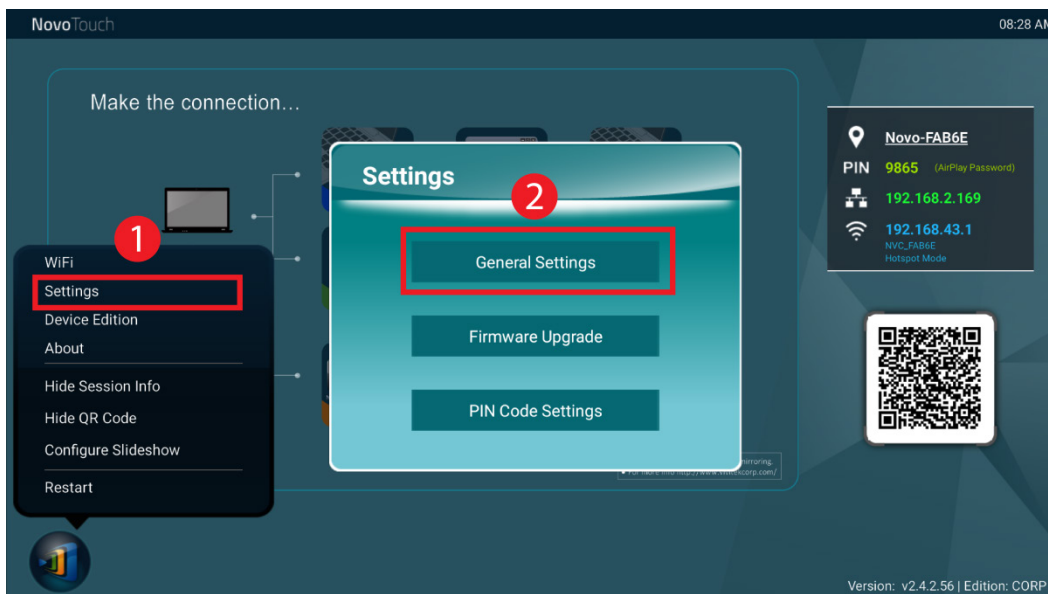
NovoTouch

08:28 AM

Make the connection...

Settings

2

General Settings

Firmware Upgrade

PIN Code Settings

1

WiFi
Settings
Device Edition
About

Hide Session Info
Hide QR Code
Configure Slideshow

Restart

Novo-FAB6E
PIN 9865 (AirPlay Password)
192.168.2.169
192.168.43.1
NVC_FAB6E
Hotspot Mode

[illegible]rroring.
For more info http://www.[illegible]corp.com/

Version: v2.4.2.56 | Edition: CORP